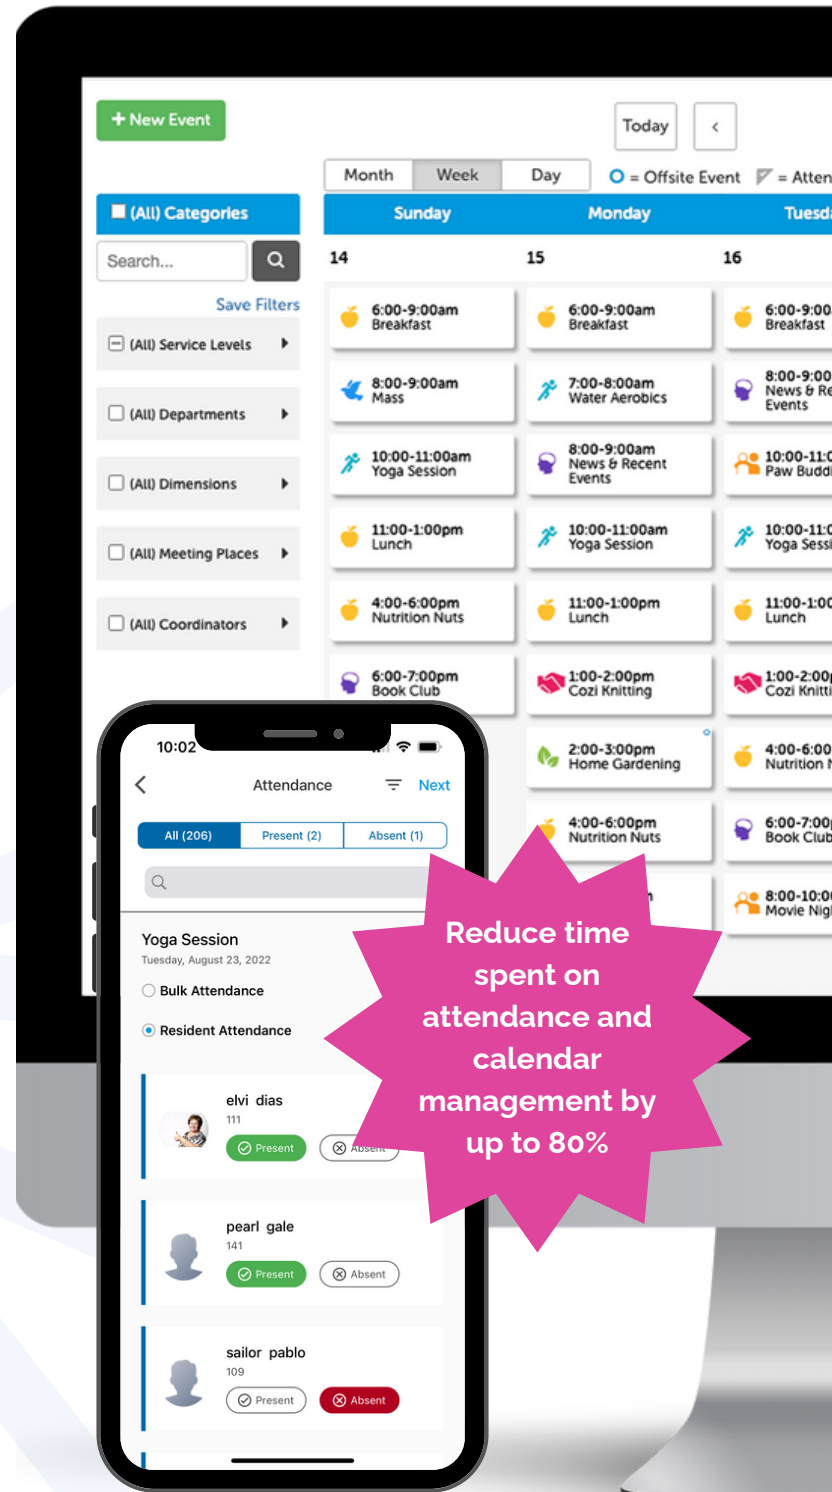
+ New Event

Today <

Month Week Day ○ = Offsite Event = Atten

(All) Categories

Search...

Save Filters

(All) Service Levels

(All) Departments

(All) Dimensions

(All) Meeting Places

(All) Coordinators

| Sunday | Monday | Tuesd |
|---|---|---|
| 14 | 15 | 16 |
| 6:00-9:00am Breakfast | 6:00-9:00am Breakfast | 6:00-9:00 Breakfast |
| 8:00-9:00am Mass | 7:00-8:00am Water Aerobics | 8:00-9:00 News & Re Events |
| 10:00-11:00am Yoga Session | 8:00-9:00am News & Recent Events | 10:00-11:0 Paw Budd |
| 11:00-1:00pm Lunch | 10:00-11:00am Yoga Session | 10:00-11:0 Yoga Sess |
| 4:00-6:00pm Nutrition Nuts | 11:00-1:00pm Lunch | 11:00-1:00 Lunch |
| 6:00-7:00pm Book Club | 1:00-2:00pm Cozi Knitting | 1:00-2:00 Cozi Knitti |
| | 2:00-3:00pm Home Gardening | 4:00-6:00 Nutrition N |
| | 4:00-6:00pm Nutrition Nuts | 6:00-7:00 Book Club |
| | | 8:00-10:0 Movie Nig |

10:02

< Attendance Next

All (206) Present (2) Absent (1)

Yoga Session
Tuesday, August 23, 2022

Bulk Attendance

Resident Attendance

elvi dias
111
Present Absent

pearl gale
141
Present Absent

sailor pablo
109
Present Absent

Reduce time spent on attendance and calendar management by up to 80%